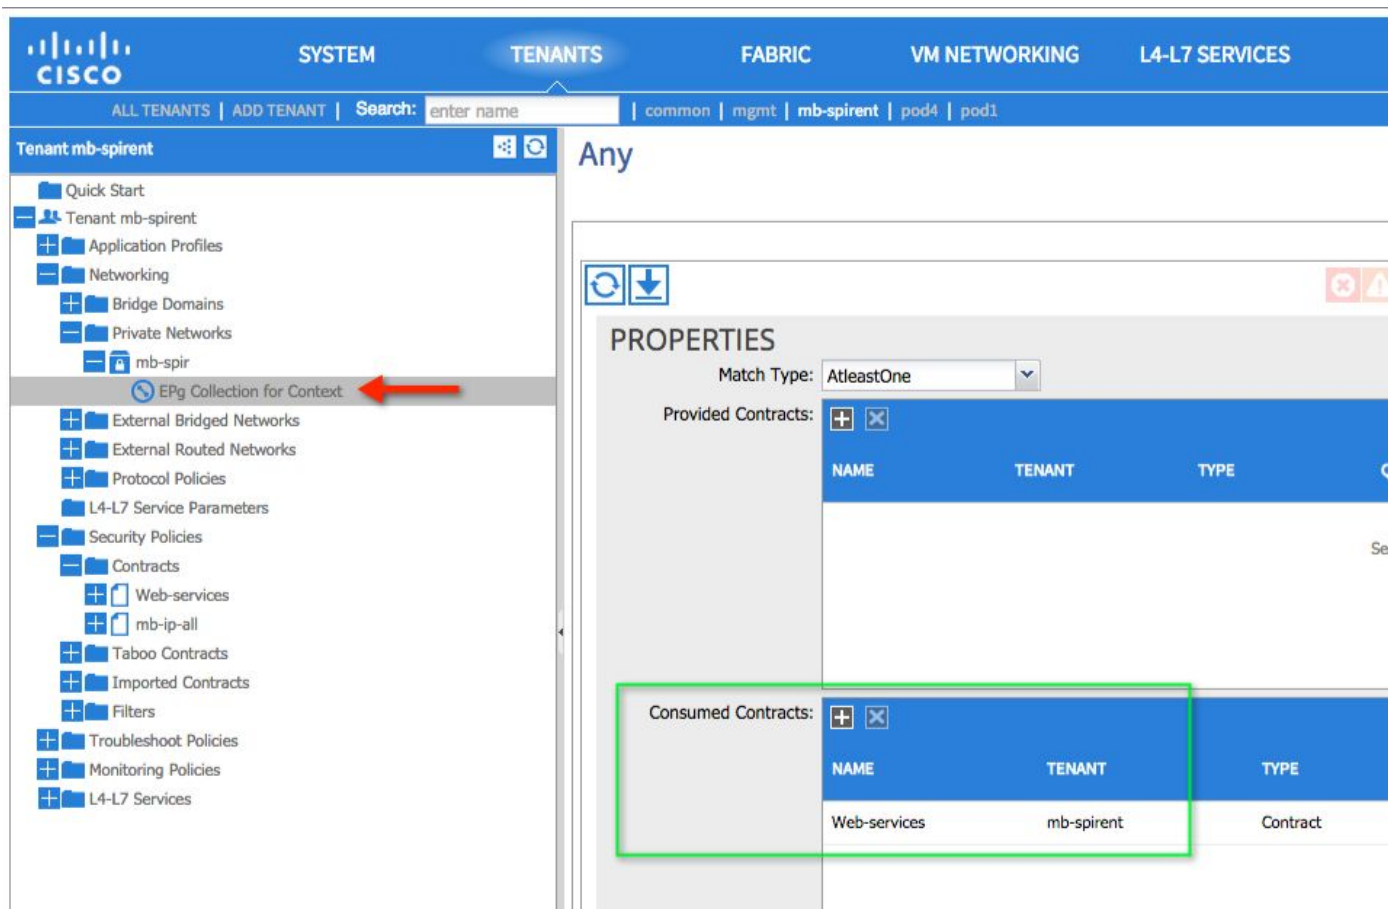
cisco SYSTEM TENANTS FABRIC VM NETWORKING L4-L7 SERVICES

ALL TENANTS | ADD TENANT | Search: enter name | common | mgmt | mb-spirent | pod4 | pod1

Tenant mb-spirent

Quick Start
Tenant mb-spirent
Application Profiles
Networking
Bridge Domains
Private Networks
mb-spir
EPg Collection for Context
External Bridged Networks
External Routed Networks
Protocol Policies
L4-L7 Service Parameters
Security Policies
Contracts
Web-services
mb-ip-all
Taboo Contracts
Imported Contracts
Filters
Troubleshoot Policies
Monitoring Policies
L4-L7 Services

Any

PROPERTIES

Match Type: AtleastOne

Provided Contracts:

| NAME | TENANT | TYPE |
|---|---|---|

Se

Consumed Contracts:

| NAME | TENANT | TYPE |
|---|---|---|
| Web-services | mb-spirent | Contract |